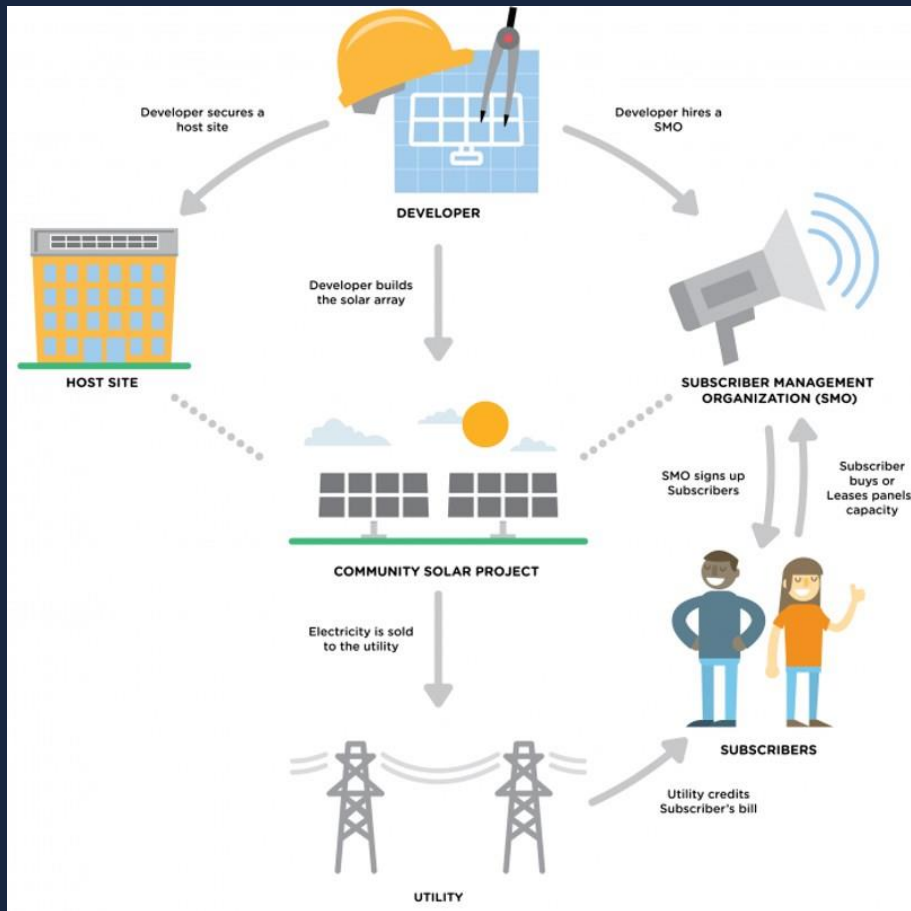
DEVELOPER

Developer secures a host site

Developer hires a SMO

HOST SITE

Developer builds the solar array

SUBSCRIBER MANAGEMENT ORGANIZATION (SMO)

SMO signs up Subscribers

Subscriber buys or Leases panels capacity

COMMUNITY SOLAR PROJECT

Electricity is sold to the utility

SUBSCRIBERS

Utility credits Subscriber's bill

UTILITY